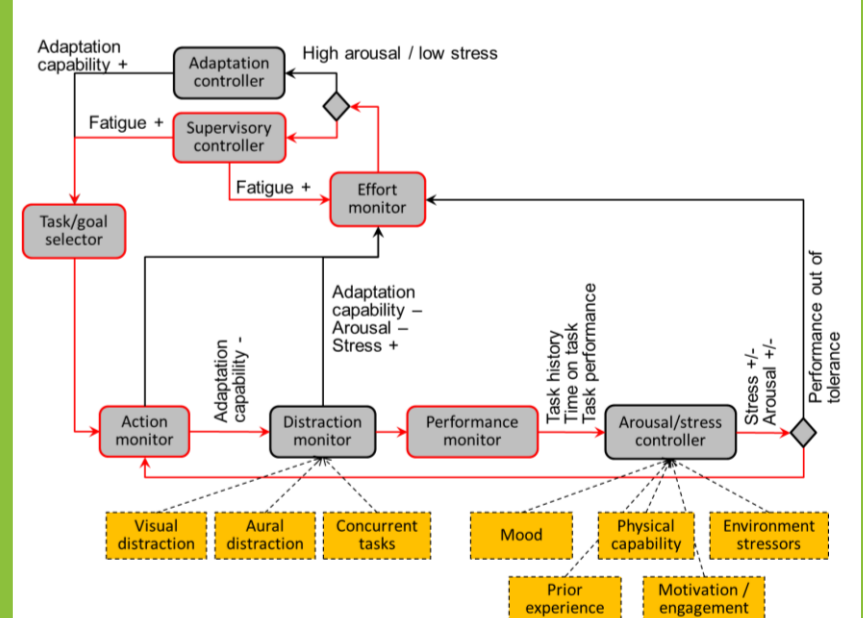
Adaptation capability +

Adaptation controller

High arousal / low stress

Fatigue +

Supervisory controller

Fatigue +

Effort monitor

Task/goal selector

Adaptation capability –
Arousal –
Stress +

Performance out of tolerance

Adaptation capability -

Task history
Time on task
Task performance

Stress +/-
Arousal +/-

Action monitor

Distraction monitor

Performance monitor

Arousal/stress controller

Visual distraction

Aural distraction

Concurrent tasks

Mood

Physical capability

Environment stressors

Prior experience

Motivation / engagement